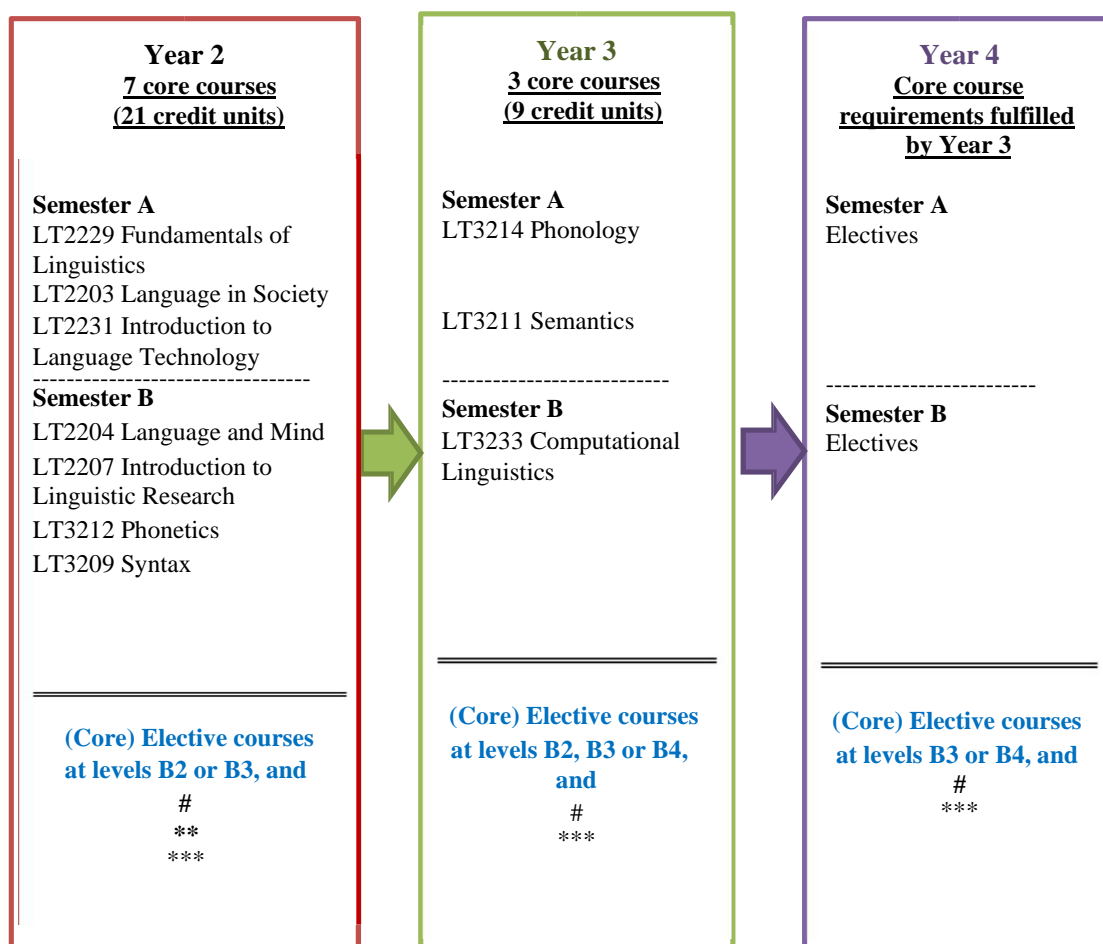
Year 2
7 core courses
(21 credit units)

Semester A
LT2229 Fundamentals of Linguistics
LT2203 Language in Society
LT2231 Introduction to Language Technology
--------------------------------
Semester B
LT2204 Language and Mind
LT2207 Introduction to Linguistic Research
LT3212 Phonetics
LT3209 Syntax

(Core) Elective courses at levels B2 or B3, and
#
**
***

Year 3
3 core courses
(9 credit units)

Semester A
LT3214 Phonology

LT3211 Semantics
---------------------------
Semester B
LT3233 Computational Linguistics

(Core) Elective courses at levels B2, B3 or B4, and
#
***

Year 4
Core course requirements fulfilled by Year 3

Semester A
Electives
-------------------------
Semester B
Electives

(Core) Elective courses at levels B3 or B4, and
#
***